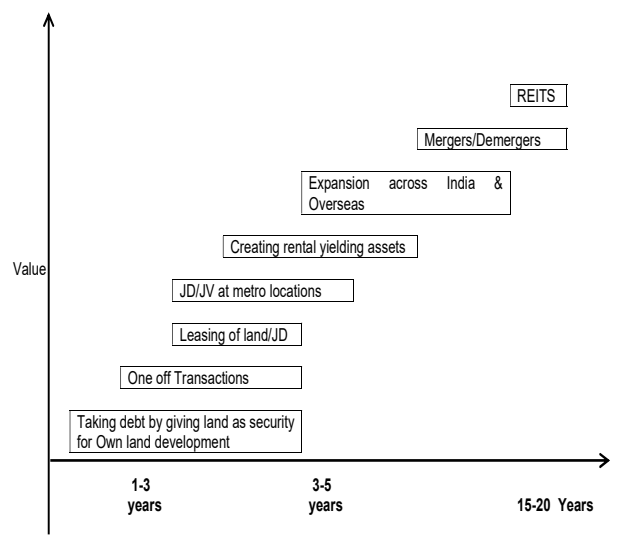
REITS

Mergers/Demergers

Expansion across India & Overseas

Creating rental yielding assets

Value

JD/JV at metro locations

Leasing of land/JD

One off Transactions

Taking debt by giving land as security for Own land development

1-3 years

3-5 years

15-20 Years